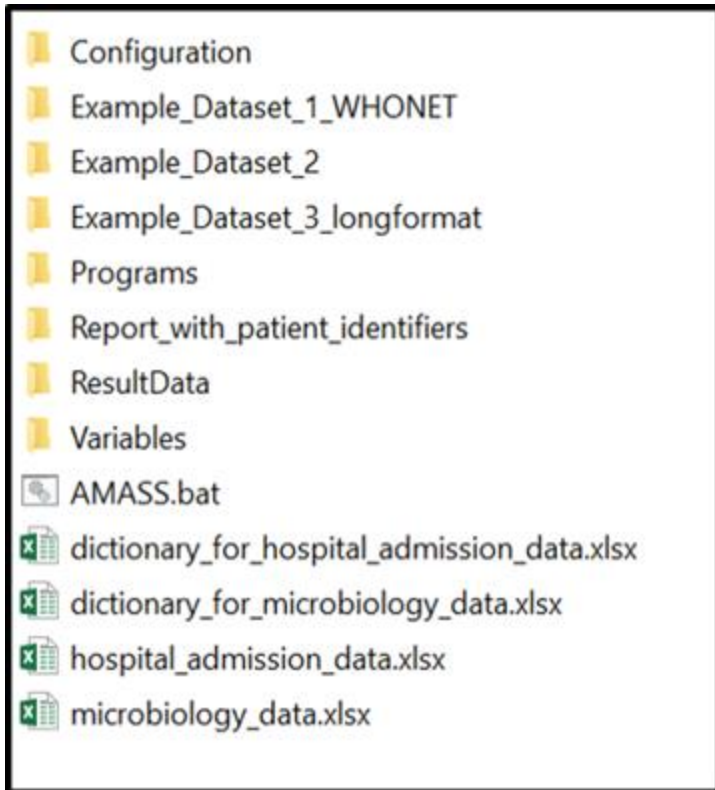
Configuration
Example_Dataset_1_WHONET
Example_Dataset_2
Example_Dataset_3_longformat
Programs
Report_with_patient_identifiers
ResultData
Variables
AMASS.bat
dictionary_for_hospital_admission_data.xlsx
dictionary_for_microbiology_data.xlsx
hospital_admission_data.xlsx
microbiology_data.xlsx